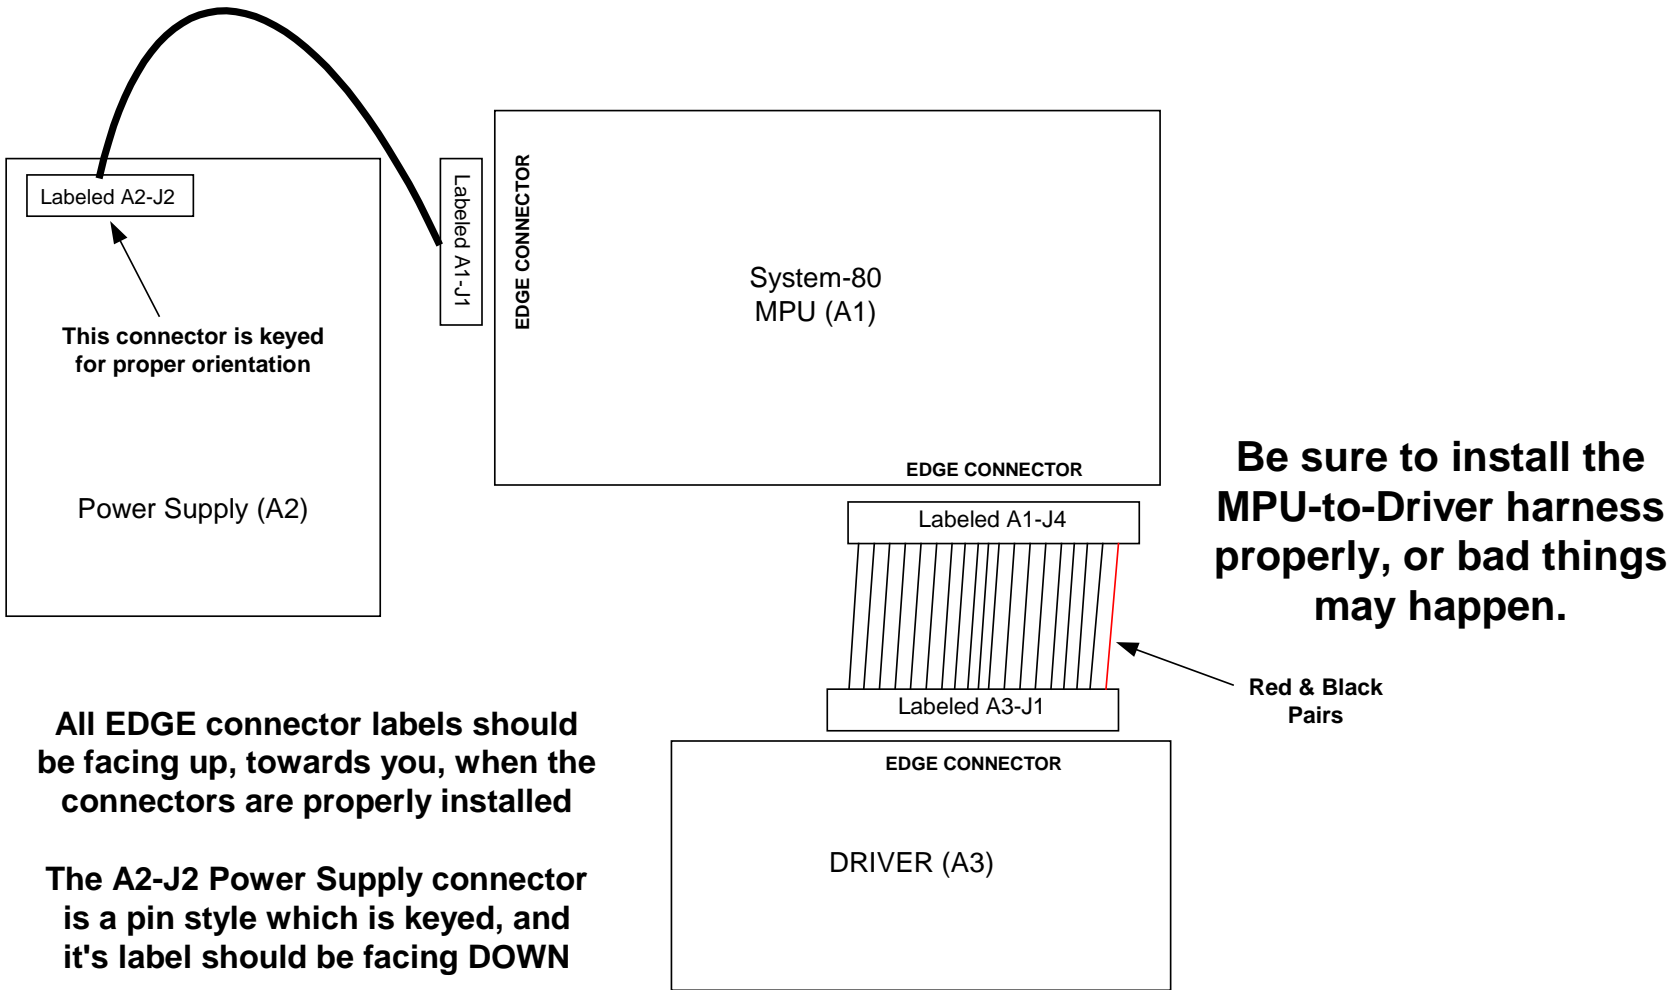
Labeled A2-J2

This connector is keyed for proper orientation

Power Supply (A2)

Labeled A1-J1

EDGE CONNECTOR

System-80
MPU (A1)

EDGE CONNECTOR

Labeled A1-J4

Labeled A3-J1

Red & Black Pairs

EDGE CONNECTOR

DRIVER (A3)

Be sure to install the MPU-to-Driver harness properly, or bad things may happen.

All EDGE connector labels should be facing up, towards you, when the connectors are properly installed

The A2-J2 Power Supply connector is a pin style which is keyed, and it's label should be facing DOWN